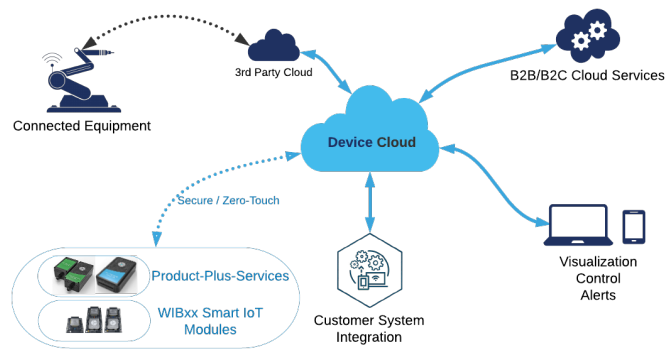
3rd Party Cloud

B2B/B2C Cloud Services

Connected Equipment

Device Cloud

Secure / Zero-Touch

Product-Plus-Services

WIBxx Smart IoT Modules

Customer System Integration

Visualization
Control
Alerts